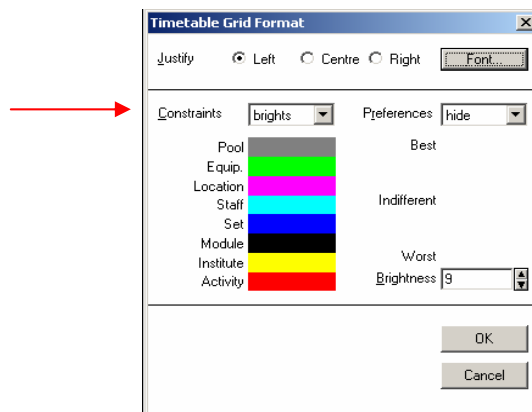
Timetable Grid Format

Justify Left Centre Right Font...

Constraints brights Preferences hide

Pool
Equip.
Location
Staff
Set
Module
Institute
Activity

Best

Indifferent

Worst

Brightness 9

OK

Cancel